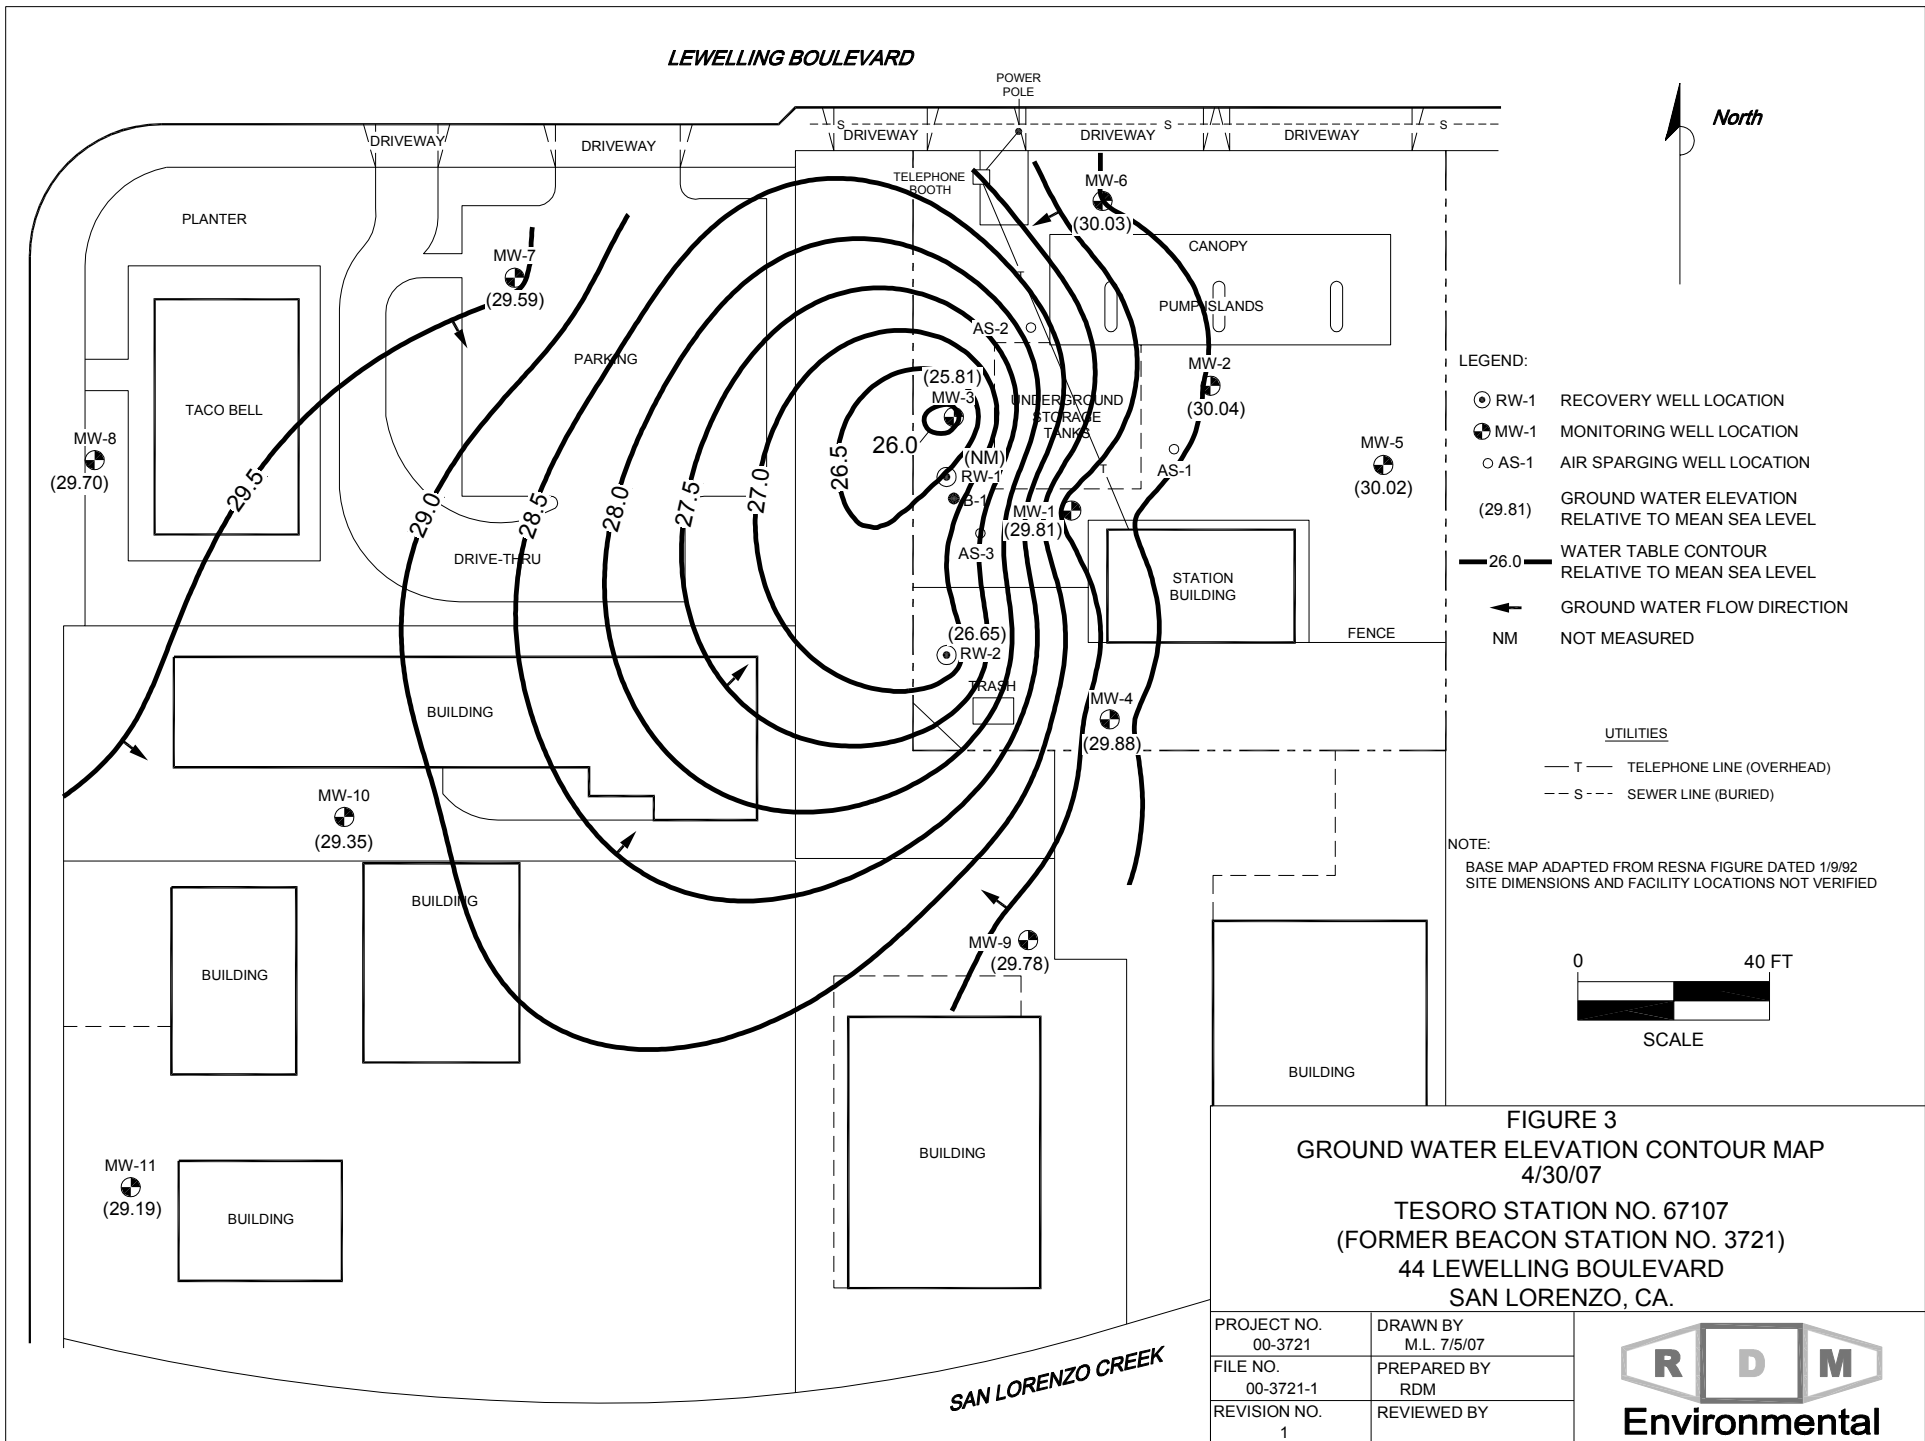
LEWELLING BOULEVARD

POWER POLE

DRIVEWAY DRIVEWAY DRIVEWAY DRIVEWAY DRIVEWAY

S S S

North

TELEPHONE BOOTH

MW-6 (30.03)

CANOPY

PUMP ISLANDS

PLANTER

MW-7 (29.59)

PARKING

AS-2

MW-2 (30.04)

LEGEND:

(25.81) MW-3

UNDERGROUND STORAGE TANKS

26.0

(NM)

RW-1

B-1

AS-1

MW-5 (30.02)

MW-8 (29.70)

TACO BELL

29.5 29.0 28.5 28.0 27.5 27.0 26.5

MW-1 (29.81)

AS-3

DRIVE-THRU

STATION BUILDING

FENCE

(26.65) RW-2

TRASH

MW-4 (29.88)

BUILDING

MW-10 (29.35)

BUILDING

MW-9 (29.78)

BUILDING

BUILDING

BUILDING

MW-11 (29.19)

BUILDING

SAN LORENZO CREEK

| | |
|---|---|
| ⊙ RW-1 | RECOVERY WELL LOCATION |
| MW-1 | MONITORING WELL LOCATION |
| ○ AS-1 | AIR SPARGING WELL LOCATION |
| (29.81) | GROUND WATER ELEVATION RELATIVE TO MEAN SEA LEVEL |
| 26.0 | WATER TABLE CONTOUR RELATIVE TO MEAN SEA LEVEL |
| | GROUND WATER FLOW DIRECTION |
| NM | NOT MEASURED |

UTILITIES

T TELEPHONE LINE (OVERHEAD)

S SEWER LINE (BURIED)

NOTE:
BASE MAP ADAPTED FROM RESNA FIGURE DATED 1/9/92
SITE DIMENSIONS AND FACILITY LOCATIONS NOT VERIFIED

0 40 FT
SCALE

FIGURE 3
GROUND WATER ELEVATION CONTOUR MAP
4/30/07

TESORO STATION NO. 67107
(FORMER BEACON STATION NO. 3721)
44 LEWELLING BOULEVARD
SAN LORENZO, CA.

| | |
|---|---|
| PROJECT NO. 00-3721 | DRAWN BY M.L. 7/5/07 |
| FILE NO. 00-3721-1 | PREPARED BY RDM |
| REVISION NO. 1 | REVIEWED BY |

R D M
Environmental